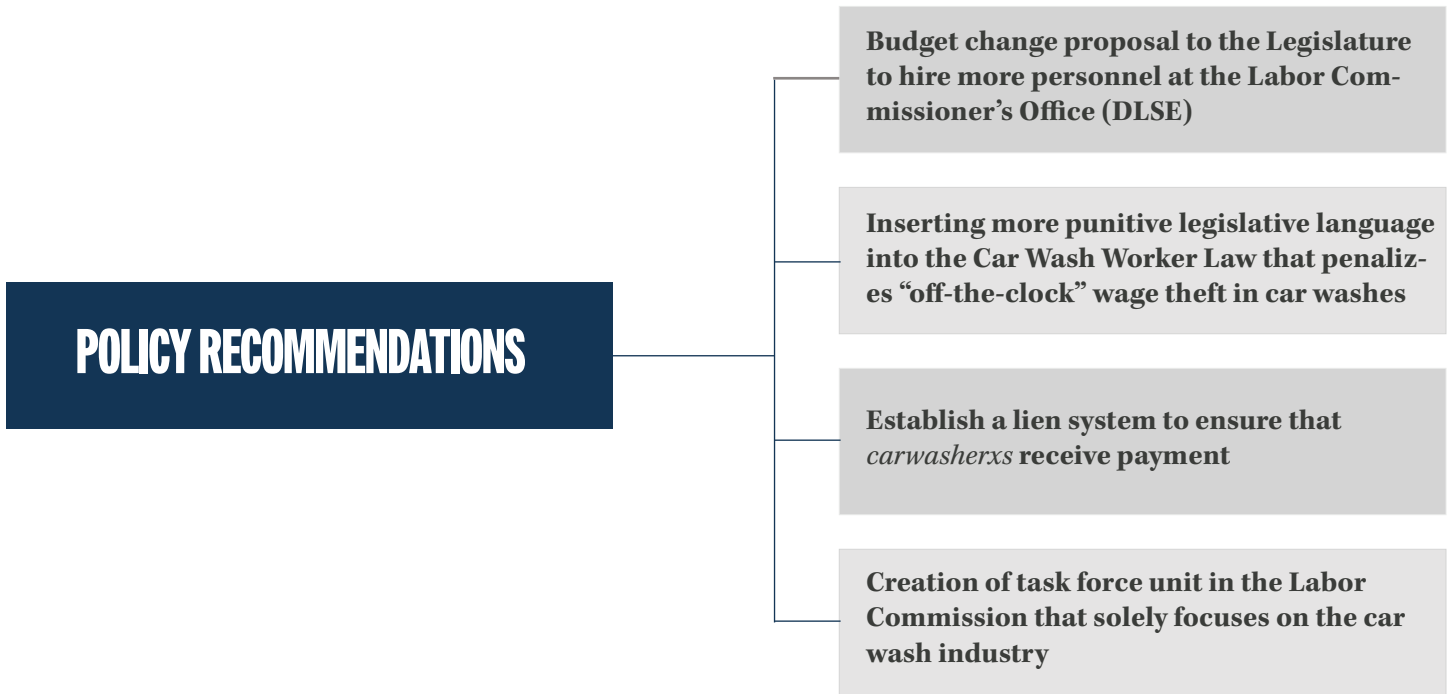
POLICY RECOMMENDATIONS

Budget change proposal to the Legislature to hire more personnel at the Labor Commissioner's Office (DLSE)

Inserting more punitive legislative language into the Car Wash Worker Law that penalizes "off-the-clock" wage theft in car washes

Establish a lien system to ensure that *carwasherxs* receive payment

Creation of task force unit in the Labor Commission that solely focuses on the car wash industry